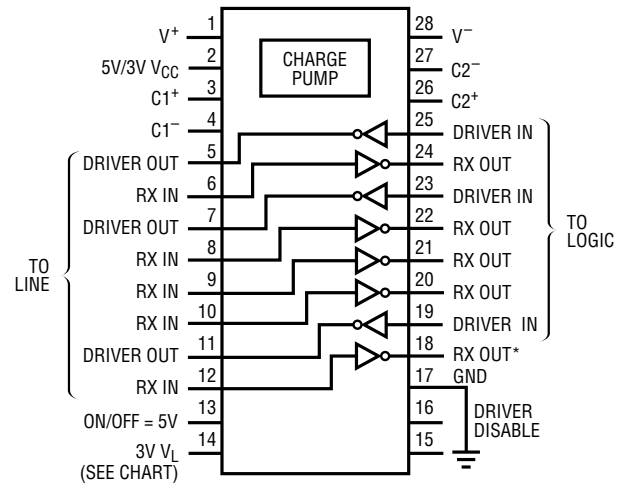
CHARGE PUMP

$V^+$ 1
5V/3V $V_{CC}$ 2
$C1^+$ 3
$C1^-$ 4
DRIVER OUT 5
RX IN 6
DRIVER OUT 7
RX IN 8
RX IN 9
RX IN 10
DRIVER OUT 11
RX IN 12
ON/OFF = 5V 13
3V $V_L$ (SEE CHART) 14

28 $V^-$
27 $C2^-$
26 $C2^+$
25 DRIVER IN
24 RX OUT
23 DRIVER IN
22 RX OUT
21 RX OUT
20 RX OUT
19 DRIVER IN
18 RX OUT*
17 GND
16
15

TO LINE

TO LOGIC

DRIVER DISABLE